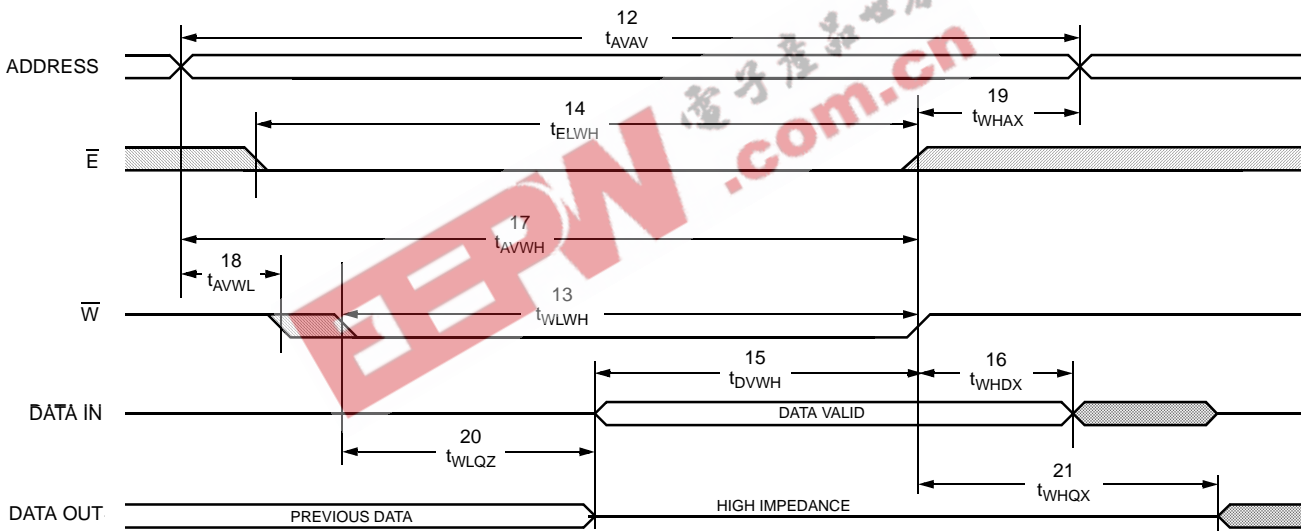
ADDRESS

12
$t_{AVAV}$

$\overline{E}$

14
$t_{ELWH}$

19
$t_{WHAX}$

17
$t_{AVWH}$

18
$t_{AVWL}$

$\overline{W}$

13
$t_{WLWH}$

15
$t_{DVWH}$

16
$t_{WHDX}$

DATA IN

DATA VALID

20
$t_{WLQZ}$

21
$t_{WHQX}$

DATA OUT

PREVIOUS DATA

HIGH IMPEDANCE

EEPW .com.cn 电子产品世界